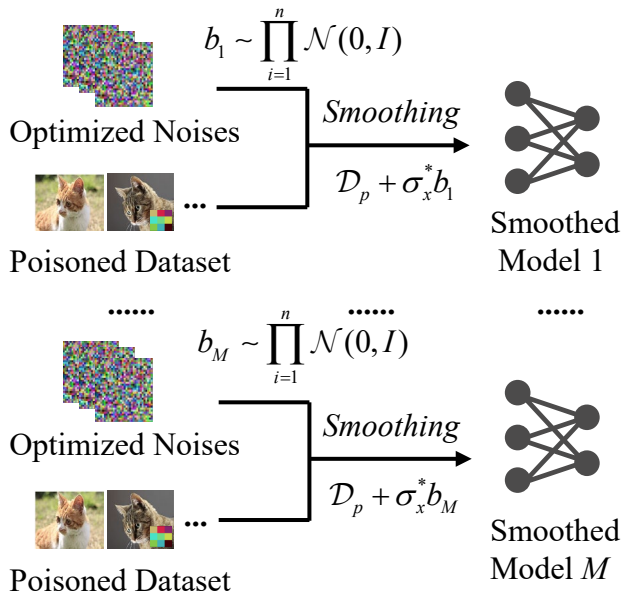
$b_1 \sim \prod_{i=1}^{n} \mathcal{N}(0, I)$

Optimized Noises

*Smoothing*

$\mathcal{D}_p + \sigma_x^* b_1$

...

Poisoned Dataset

Smoothed Model 1

...... ...... ......

$b_M \sim \prod_{i=1}^{n} \mathcal{N}(0, I)$

Optimized Noises

*Smoothing*

$\mathcal{D}_p + \sigma_x^* b_M$

...

Poisoned Dataset

Smoothed Model *M*